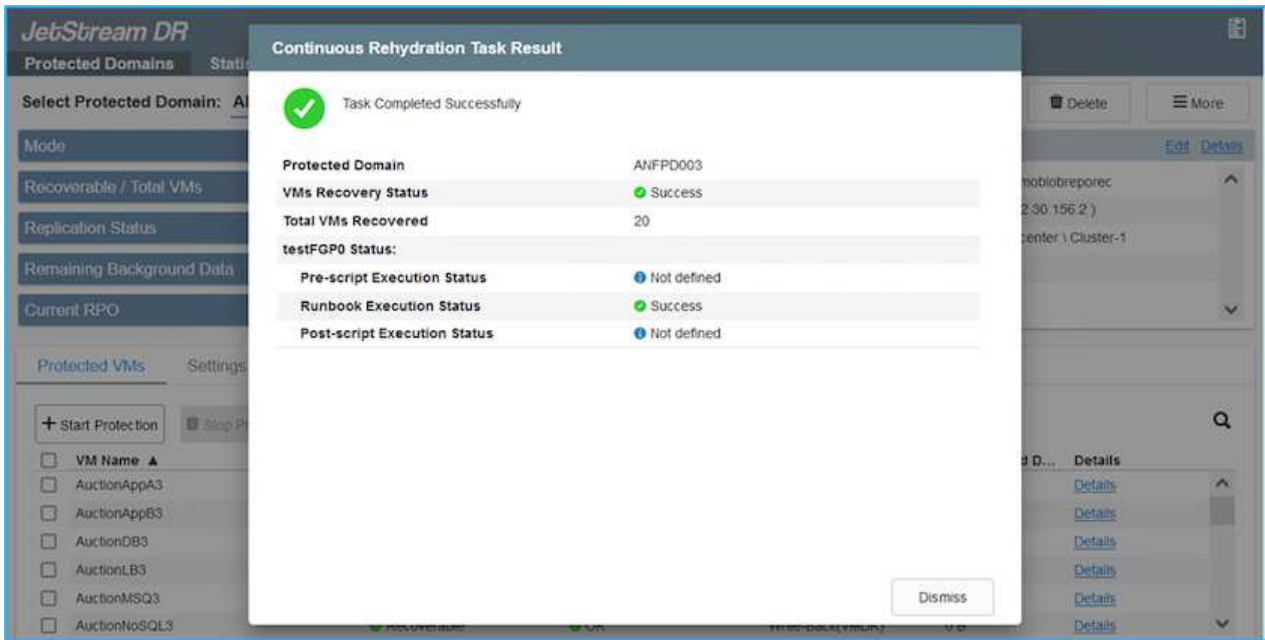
JetStream DR

Protected Domains Stat

Select Protected Domain: Al

Delete

More

Mode

Edit Details

Recoverable / Total VMs

Replication Status

Remaining Background Data

Current RPO

moblobreporec

2 30.156.2 )

center \ Cluster-1

Continuous Rehydration Task Result

Task Completed Successfully

| Protected Domain | ANFPD003 |
|---|---|
| VMs Recovery Status | Success |
| Total VMs Recovered | 20 |
| testFGP0 Status: | |
| Pre-script Execution Status | Not defined |
| Runbook Execution Status | Success |
| Post-script Execution Status | Not defined |

Dismiss

Protected VMs Settings

+ Start Protection Stop P

| VM Name ▲ | d D... | Details |
|---|---|---|
| AuctionAppA3 | | Details |
| AuctionAppB3 | | Details |
| AuctionDB3 | | Details |
| AuctionLB3 | | Details |
| AuctionMSQ3 | | Details |
| AuctionNoSQL3 | | Details |